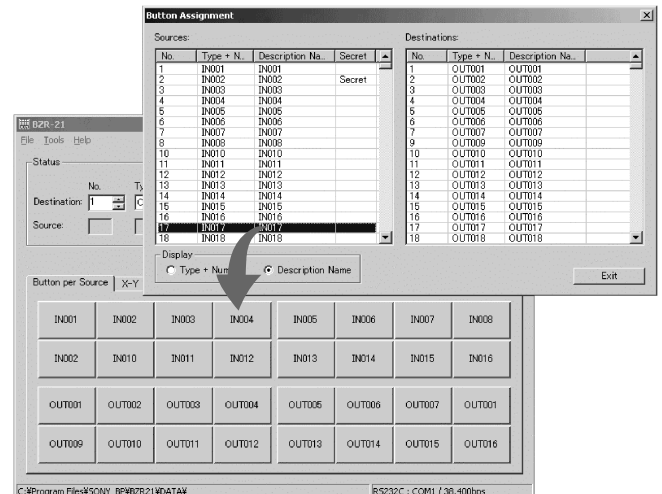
Button Assignment

Sources:

| No. | Type + N.. | Description Na.. | Secret |
|---|---|---|---|
| 1 | IN001 | IN001 | |
| 2 | IN002 | IN002 | Secret |
| 3 | IN003 | IN003 | |
| 4 | IN004 | IN004 | |
| 5 | IN005 | IN005 | |
| 6 | IN006 | IN006 | |
| 7 | IN007 | IN007 | |
| 8 | IN008 | IN008 | |
| 10 | IN010 | IN010 | |
| 11 | IN011 | IN011 | |
| 12 | IN012 | IN012 | |
| 13 | IN013 | IN013 | |
| 14 | IN014 | IN014 | |
| 15 | IN015 | IN015 | |
| 16 | IN016 | IN016 | |
| 17 | IN017 | IN017 | |
| 18 | IN018 | IN018 | |

Destinations:

| No. | Type + N.. | Description Na.. |
|---|---|---|
| 1 | OUT001 | OUT001 |
| 2 | OUT002 | OUT002 |
| 3 | OUT003 | OUT003 |
| 4 | OUT004 | OUT004 |
| 5 | OUT005 | OUT005 |
| 6 | OUT006 | OUT006 |
| 7 | OUT007 | OUT007 |
| 8 | OUT008 | OUT008 |
| 9 | OUT009 | OUT009 |
| 10 | OUT010 | OUT010 |
| 11 | OUT011 | OUT011 |
| 12 | OUT012 | OUT012 |
| 13 | OUT013 | OUT013 |
| 14 | OUT014 | OUT014 |
| 15 | OUT015 | OUT015 |
| 16 | OUT016 | OUT016 |
| 17 | OUT017 | OUT017 |
| 18 | OUT018 | OUT018 |

Display
Type + Num
Description Name

Exit

BZR-21
File Tools Help
Status
No.
Ty
Destination: 1
C
Source:

Button per Source X-Y

IN001 IN002 IN003 IN004 IN005 IN006 IN007 IN008
IN002 IN010 IN011 IN012 IN013 IN014 IN015 IN016
OUT001 OUT002 OUT003 OUT004 OUT005 OUT006 OUT007 OUT001
OUT009 OUT010 OUT011 OUT012 OUT013 OUT014 OUT015 OUT016

C:¥Program Files¥SONY_BP¥BZR21¥DATA¥
RS232C : COM1 / 38,400bps